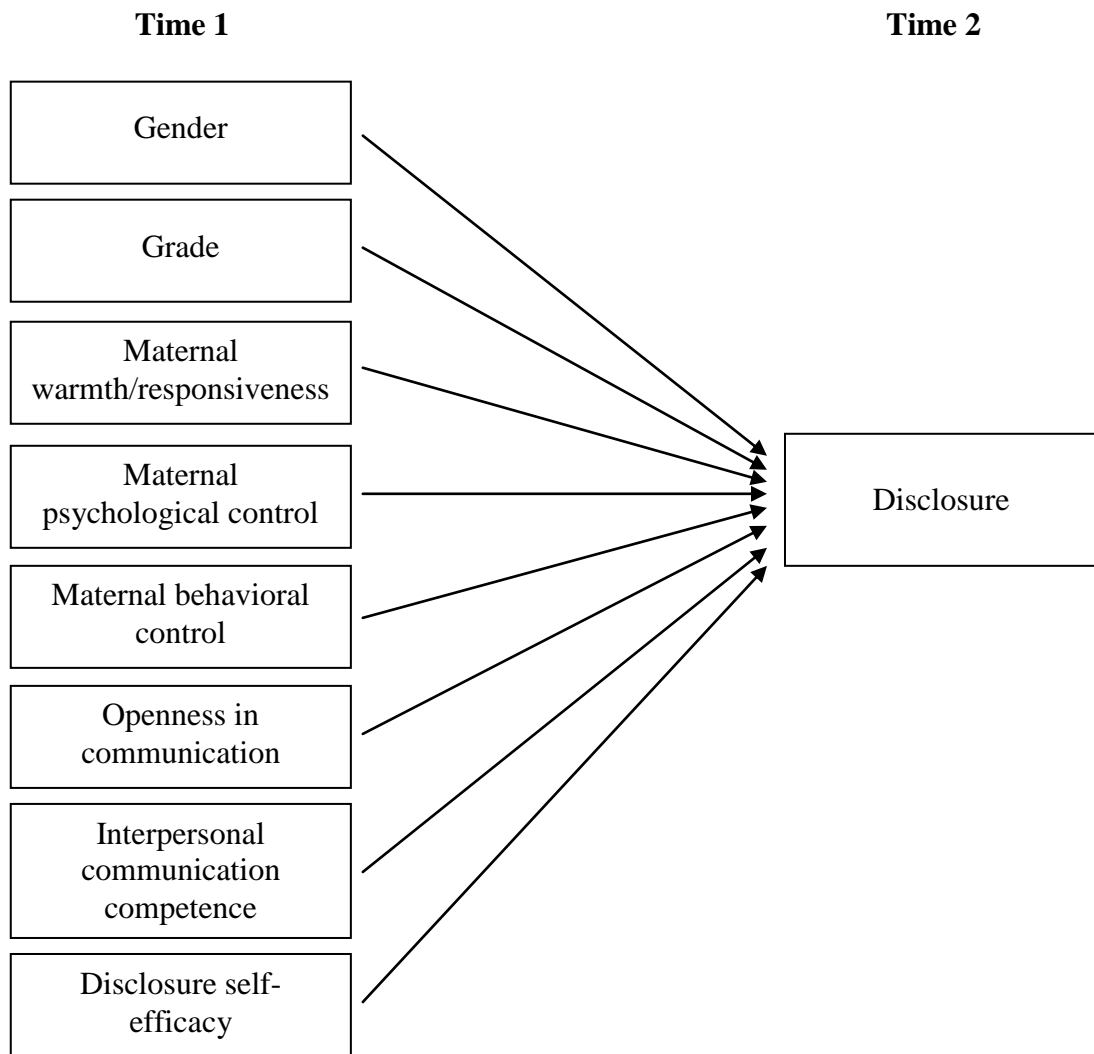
Time 1

Time 2

Gender

Grade

Maternal warmth/responsiveness

Maternal psychological control

Maternal behavioral control

Openness in communication

Interpersonal communication competence

Disclosure self-efficacy

Disclosure